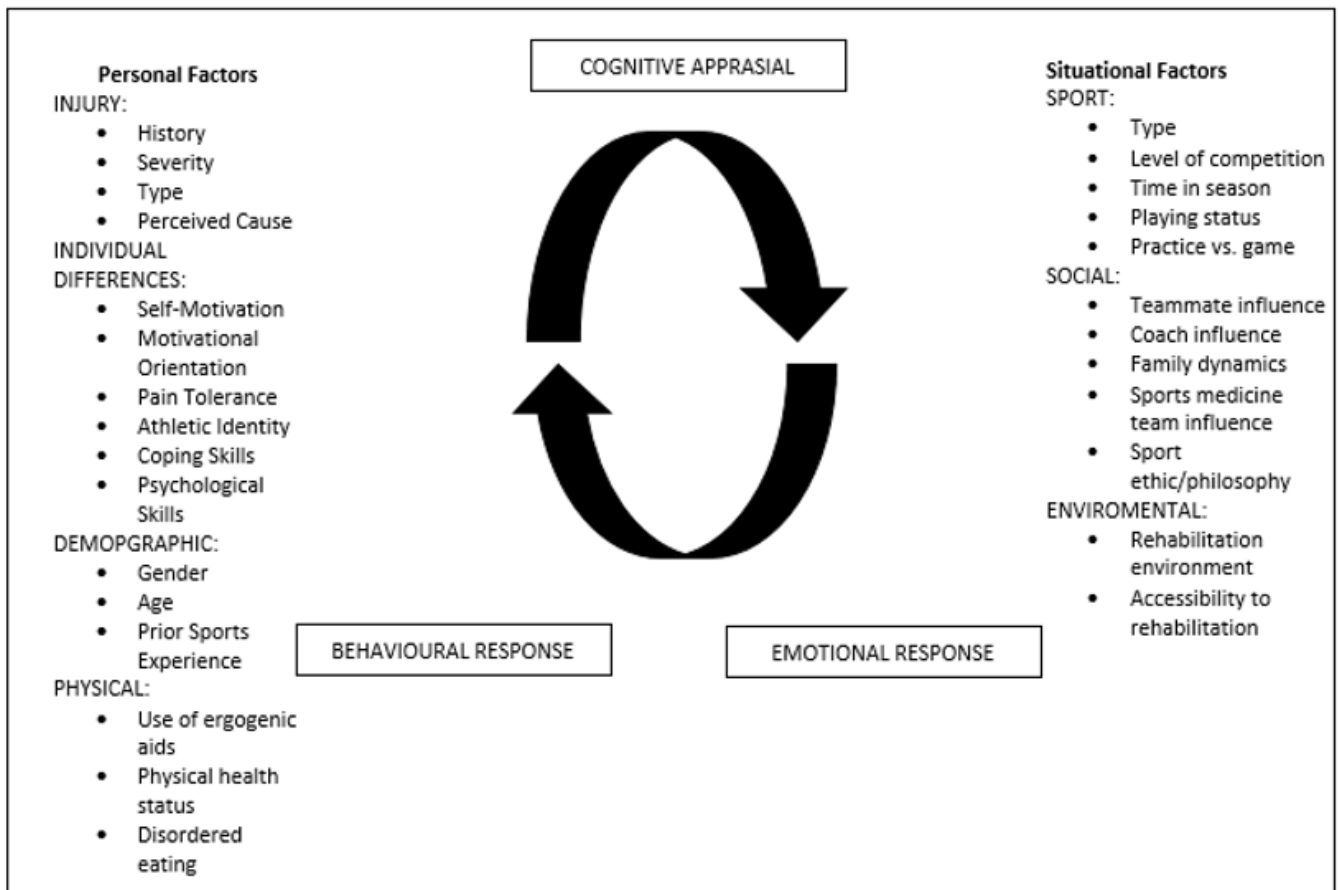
**Personal Factors**
INJURY:
- History
- Severity
- Type
- Perceived Cause

INDIVIDUAL DIFFERENCES:
- Self-Motivation
- Motivational Orientation
- Pain Tolerance
- Athletic Identity
- Coping Skills
- Psychological Skills

DEMOPGRAPHIC:
- Gender
- Age
- Prior Sports Experience

PHYSICAL:
- Use of ergogenic aids
- Physical health status
- Disordered eating

COGNITIVE APPRASIAL

BEHAVIOURAL RESPONSE

EMOTIONAL RESPONSE

**Situational Factors**
SPORT:
- Type
- Level of competition
- Time in season
- Playing status
- Practice vs. game

SOCIAL:
- Teammate influence
- Coach influence
- Family dynamics
- Sports medicine team influence
- Sport ethic/philosophy

ENVIROMENTAL:
- Rehabilitation environment
- Accessibility to rehabilitation